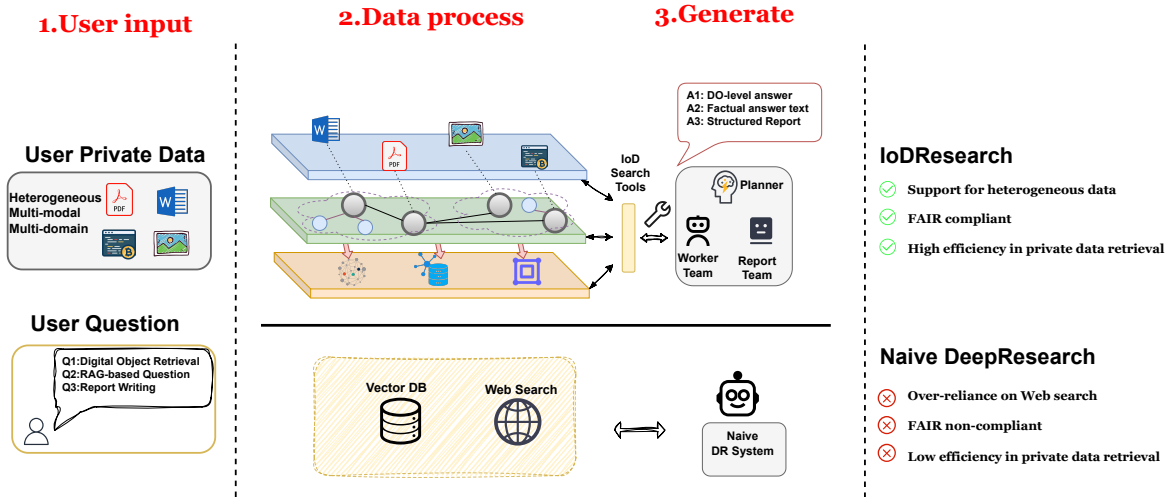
1.User input

2.Data process

3.Generate

User Private Data

Heterogeneous
Multi-modal
Multi-domain

PDF

User Question

Q1:Digital Object Retrieval
Q2:RAG-based Question
Q3:Report Writing

PDF

IoD Search Tools

A1: DO-level answer
A2: Factual answer text
A3: Structured Report

Planner

Worker Team

Report Team

Vector DB

Web Search

Naive DR System

IoDResearch

Support for heterogeneous data

FAIR compliant

High efficiency in private data retrieval

Naive DeepResearch

Over-reliance on Web search

FAIR non-compliant

Low efficiency in private data retrieval